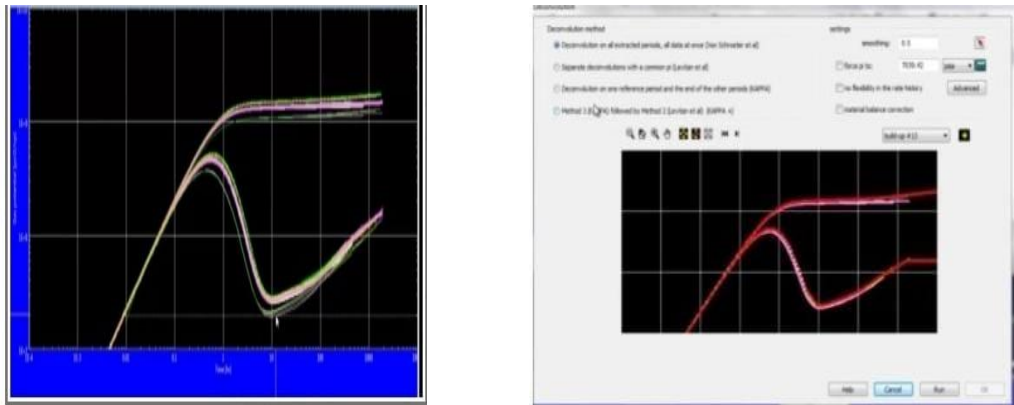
Deconvolution

Deconvolution method

Deconvolution on all extracted periods, all data at once (Von Schroeter et al)

Separate deconvolutions with a common pi (Levitan et al)

Deconvolution on one reference period and the end of the other periods (KAPPA)

Method 3 (KAPPA) followed by Method 2 (Levitan et al) (KAPPA +)

settings

smoothing: 0.5

Force pi to: 7035.42

psia

no flexibility in the rate history

Advanced

material balance correction

build-up #13

Help

Cancel

Run

OK

Time [hr]